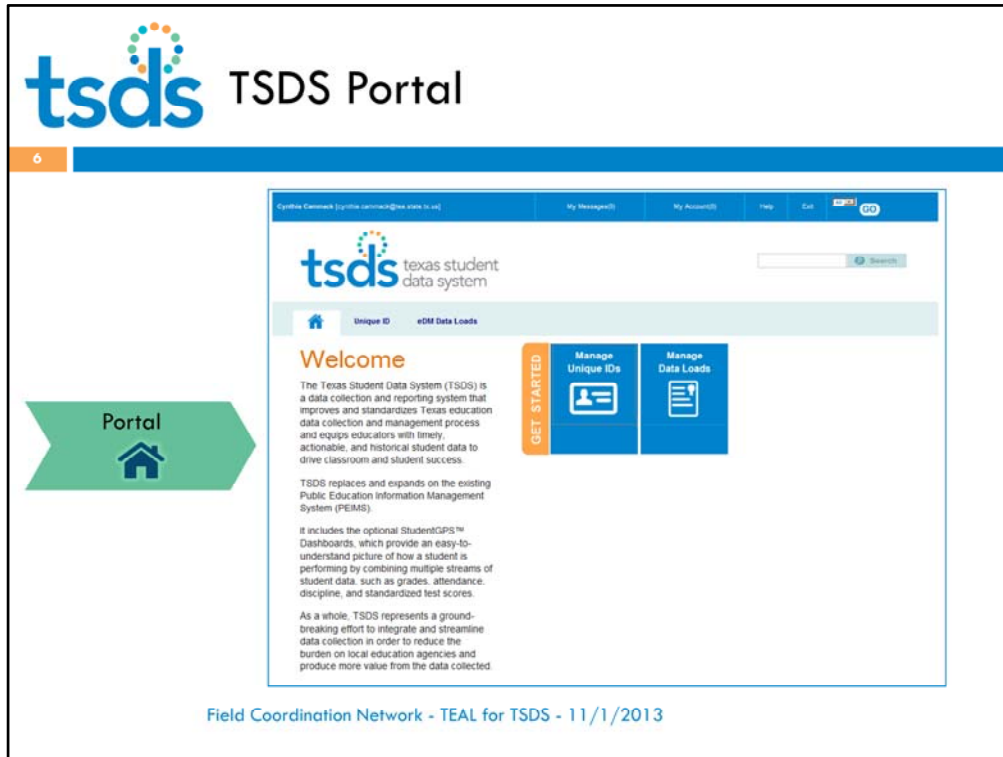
tsds TSDS Portal

6

Portal

Cynthia Cammack [cynthia.cammack@tea.state.tx.us] My Messages(0) My Account(0) Help Exit GO

tsds texas student data system

Search

Unique ID eDM Data Loads

Welcome

The Texas Student Data System (TSDS) is a data collection and reporting system that improves and standardizes Texas education data collection and management process and equips educators with timely, actionable, and historical student data to drive classroom and student success.

TSDS replaces and expands on the existing Public Education Information Management System (PEIMS).

It includes the optional StudentGPS™ Dashboards, which provide an easy-to-understand picture of how a student is performing by combining multiple streams of student data, such as grades, attendance, discipline, and standardized test scores.

As a whole, TSDS represents a ground-breaking effort to integrate and streamline data collection in order to reduce the burden on local education agencies and produce more value from the data collected.

GET STARTED

Manage Unique IDs

Manage Data Loads

Field Coordination Network - TEAL for TSDS - 11/1/2013